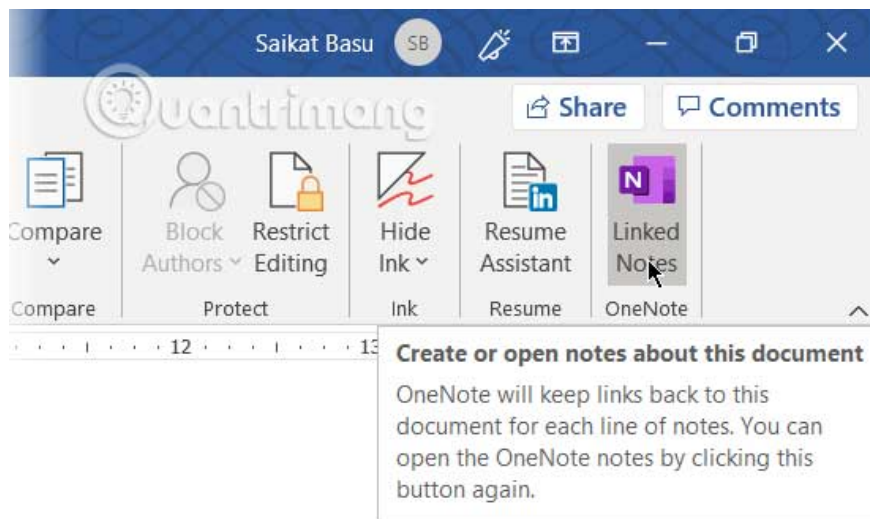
Saikat Basu SB

Quantrimang

Share Comments

Compare
Compare

Block Authors Restrict Editing
Protect

Hide Ink
Ink

Resume Assistant
Resume

Linked Notes
OneNote

12 · 13

Create or open notes about this document

OneNote will keep links back to this document for each line of notes. You can open the OneNote notes by clicking this button again.